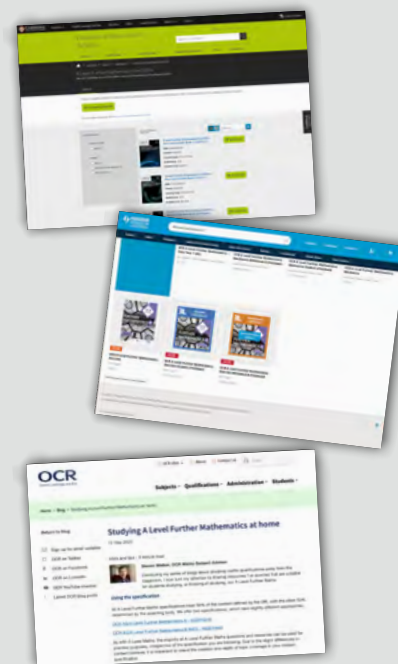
OCR

Subjects · Qualifications · Administration · Students ·

Home › Blog › Studying A Level Further Mathematics at home

Return to Blog

Sign up for email updates

OCR on Twitter

OCR on Facebook

OCR on LinkedIn

OCR YouTube channel

Latest OCR blog posts

Studying A Level Further Mathematics at home

OCR and Ofqual 5 minute read

Using the specification

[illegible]